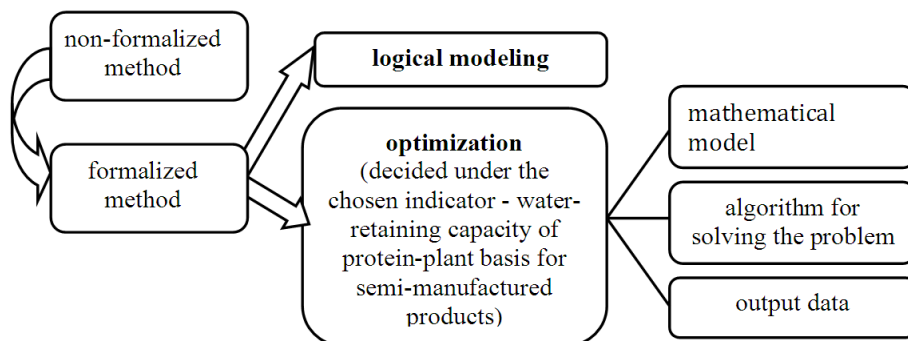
non-formalized method

formalized method

logical modeling

optimization
(decided under the chosen indicator - water-retaining capacity of protein-plant basis for semi-manufactured products)

mathematical model

algorithm for solving the problem

output data